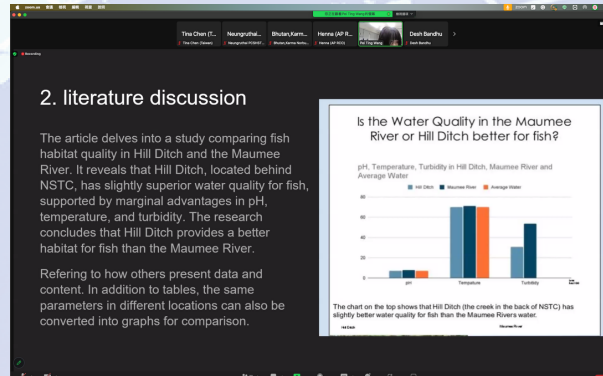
Tina Chen (T...
Tina Chen (Taiwan)
Neungruthai...
Bhutan,Karm...
Henna (AP R...
Henna (AP RDO)
Pei Ting Wang
Desh Bandhu
Desh Bandhu

Recording

2. literature discussion

The article delves into a study comparing fish habitat quality in Hill Ditch and the Maumee River. It reveals that Hill Ditch, located behind NSTC, has slightly superior water quality for fish, supported by marginal advantages in pH, temperature, and turbidity. The research concludes that Hill Ditch provides a better habitat for fish than the Maumee River.

Refering to how others present data and content. In addition to tables, the same parameters in different locations can also be converted into graphs for comparison.

Is the Water Quality in the Maumee River or Hill Ditch better for fish?

pH, Temperature, Turbidity in Hill Ditch, Maumee River and Average Water

Hill Ditch
Maumee River
Average Water

80
60
40
20
0

pH
Tempature
Turbidity

The chart on the top shows that Hill Ditch (the creek in the back of NSTC) has slightly better water quality for fish than the Maumee Rivers water.

Hill Ditch
Maumee River